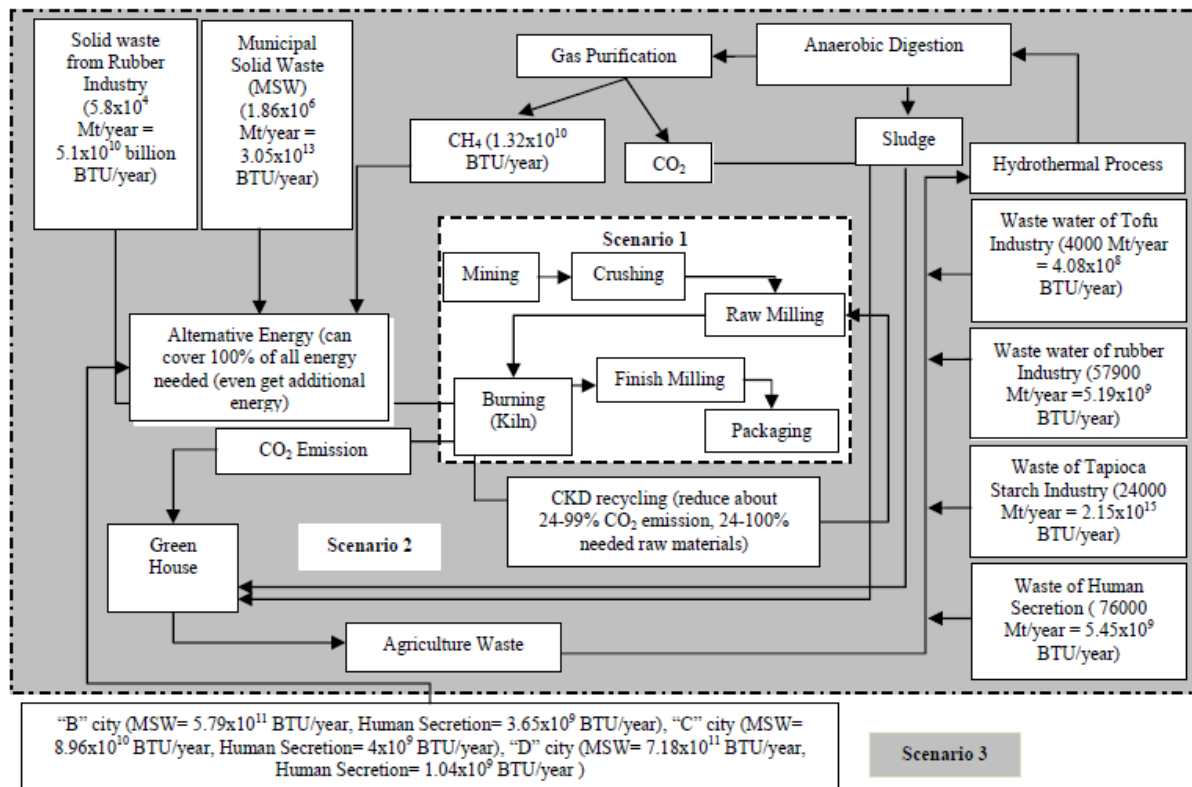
Solid waste from Rubber Industry ($5.8x10^4$ Mt/year = $5.1x10^{10}$ billion BTU/year)

Municipal Solid Waste (MSW) ($1.86x10^6$ Mt/year = $3.05x10^{13}$ BTU/year)

Gas Purification

Anaerobic Digestion

$CH_4$ ($1.32x10^{10}$ BTU/year)

$CO_2$

Sludge

Hydrothermal Process

Scenario 1

Mining

Crushing

Raw Milling

Waste water of Tofu Industry (4000 Mt/year = $4.08x10^8$ BTU/year)

Alternative Energy (can cover 100% of all energy needed (even get additional energy)

Burning (Kiln)

Finish Milling

Packaging

Waste water of rubber Industry (57900 Mt/year =$5.19x10^9$ BTU/year)

$CO_2$ Emission

CKD recycling (reduce about 24-99% $CO_2$ emission, 24-100% needed raw materials)

Waste of Tapioca Starch Industry (24000 Mt/year = $2.15x10^{15}$ BTU/year)

Green House

Scenario 2

Waste of Human Secretion ( 76000 Mt/year = $5.45x10^9$ BTU/year)

Agriculture Waste

"B" city (MSW= $5.79x10^{11}$ BTU/year, Human Secretion= $3.65x10^9$ BTU/year), "C" city (MSW= $8.96x10^{10}$ BTU/year, Human Secretion= $4x10^9$ BTU/year), "D" city (MSW= $7.18x10^{11}$ BTU/year, Human Secretion= $1.04x10^9$ BTU/year )

Scenario 3